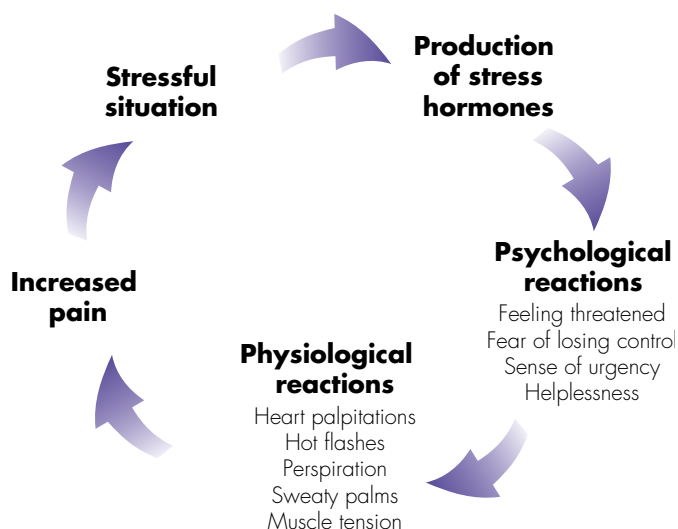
Stressful situation

Production of stress hormones

Psychological reactions
Feeling threatened
Fear of losing control
Sense of urgency
Helplessness

Physiological reactions
Heart palpitations
Hot flashes
Perspiration
Sweaty palms
Muscle tension

Increased pain